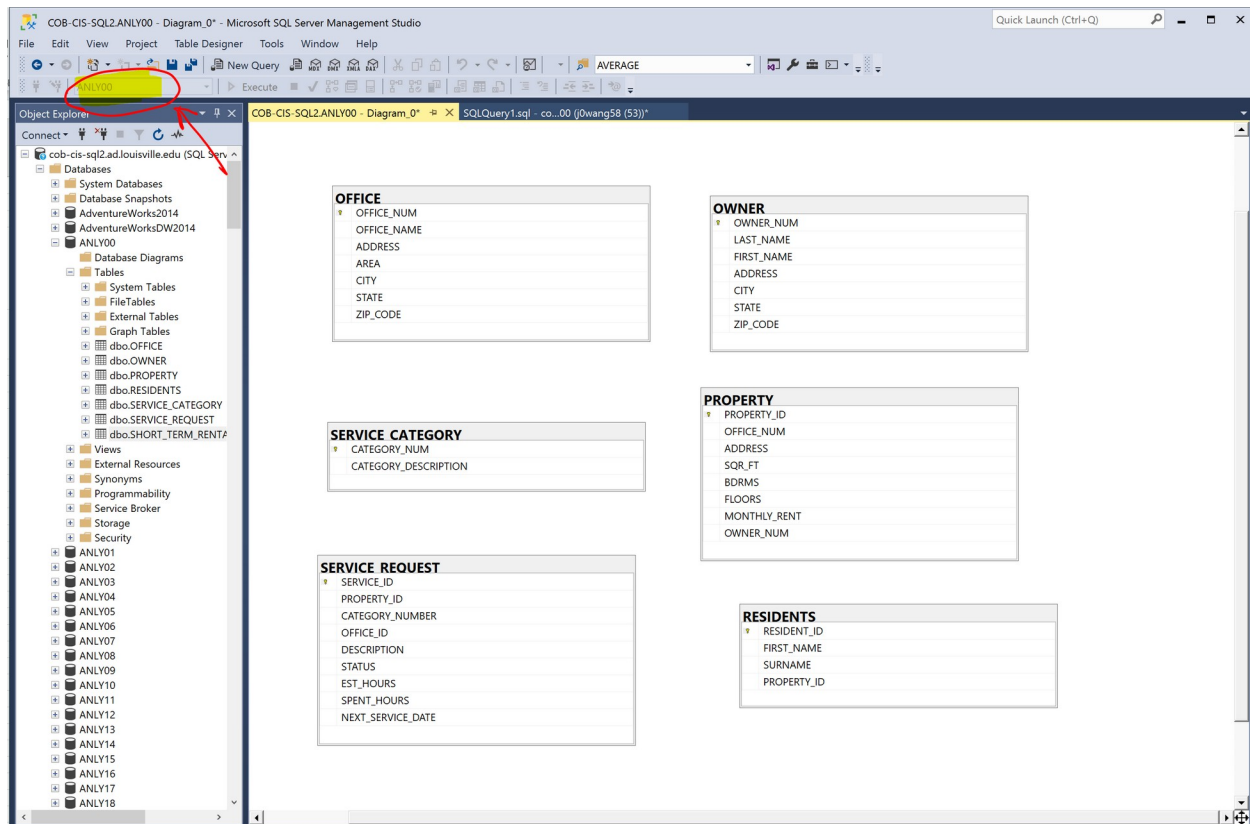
COB-CIS-SQL2.ANLY00 - Diagram_0* - Microsoft SQL Server Management Studio

Quick Launch (Ctrl+Q)

File Edit View Project Table Designer Tools Window Help

New Query AVERAGE

ANLY00 Execute

Object Explorer

Connect

COB-CIS-SQL2.ANLY00 - Diagram_0* SQLQuery1.sql - co...00 (j0wang58 (53))*

cob-cis-sql2.ad.louisville.edu (SQL Serv
Databases
System Databases
Database Snapshots
AdventureWorks2014
AdventureWorksDW2014
ANLY00
Database Diagrams
Tables
System Tables
FileTables
External Tables
Graph Tables
dbo.OFFICE
dbo.OWNER
dbo.PROPERTY
dbo.RESIDENTS
dbo.SERVICE_CATEGORY
dbo.SERVICE_REQUEST
dbo.SHORT_TERM_RENTA
Views
External Resources
Synonyms
Programmability
Service Broker
Storage
Security
ANLY01
ANLY02
ANLY03
ANLY04
ANLY05
ANLY06
ANLY07
ANLY08
ANLY09
ANLY10
ANLY11
ANLY12
ANLY13
ANLY14
ANLY15
ANLY16
ANLY17
ANLY18

OFFICE
OFFICE_NUM
OFFICE_NAME
ADDRESS
AREA
CITY
STATE
ZIP_CODE

OWNER
OWNER_NUM
LAST_NAME
FIRST_NAME
ADDRESS
CITY
STATE
ZIP_CODE

PROPERTY
PROPERTY_ID
OFFICE_NUM
ADDRESS
SQR_FT
BDRMS
FLOORS
MONTHLY_RENT
OWNER_NUM

SERVICE_CATEGORY
CATEGORY_NUM
CATEGORY_DESCRIPTION

SERVICE_REQUEST
SERVICE_ID
PROPERTY_ID
CATEGORY_NUMBER
OFFICE_ID
DESCRIPTION
STATUS
EST_HOURS
SPENT_HOURS
NEXT_SERVICE_DATE

RESIDENTS
RESIDENT_ID
FIRST_NAME
SURNAME
PROPERTY_ID